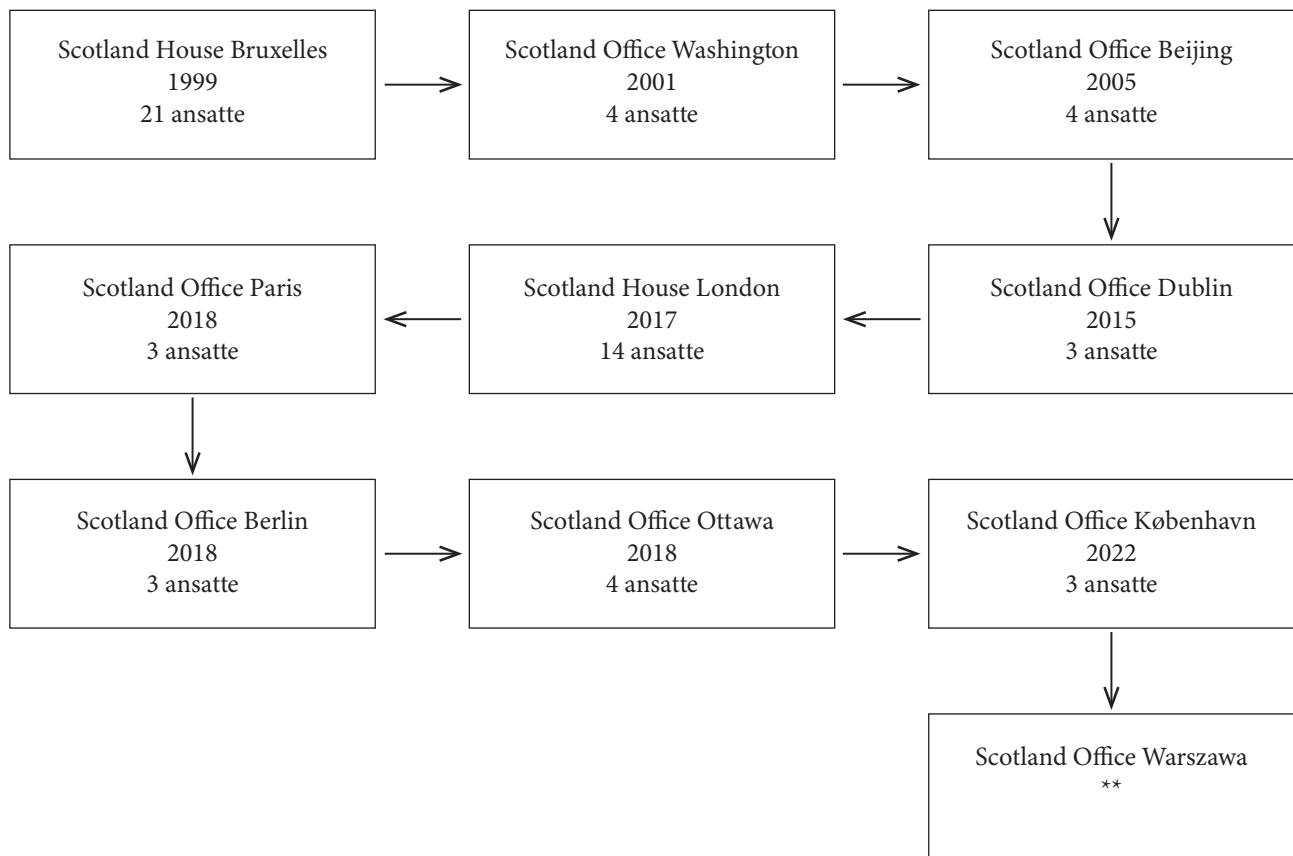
Scotland House Bruxelles
1999
21 ansatte

Scotland Office Washington
2001
4 ansatte

Scotland Office Beijing
2005
4 ansatte

Scotland Office Dublin
2015
3 ansatte

Scotland House London
2017
14 ansatte

Scotland Office Paris
2018
3 ansatte

Scotland Office Berlin
2018
3 ansatte

Scotland Office Ottawa
2018
4 ansatte

Scotland Office København
2022
3 ansatte

Scotland Office Warszawa
**